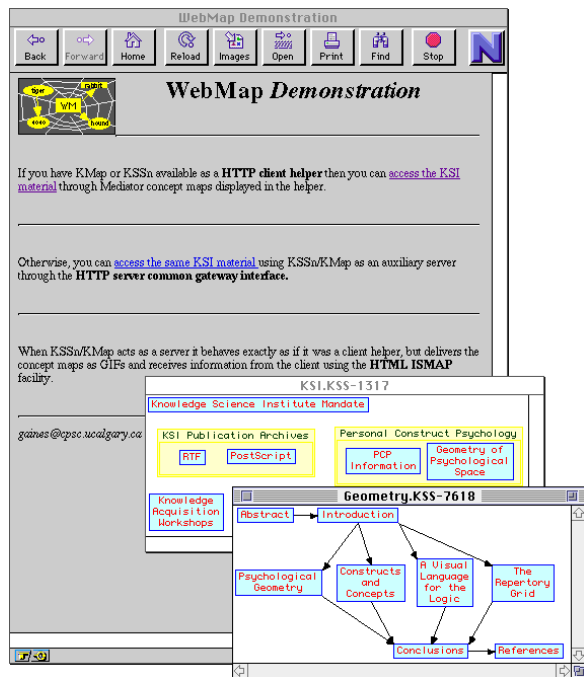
WebMap Demonstration

Back Forward Home Reload Images Open Print Find Stop

tiger rabbit WM hound

WebMap *Demonstration*

If you have KMap or KSSn available as a **HTTP client helper** then you can access the KSI material through Mediator concept maps displayed in the helper.

Otherwise, you can access the same KSI material using KSSn/KMap as an auxiliary server through the **HTTP server common gateway interface.**

When KSSn/KMap acts as a server it behaves exactly as if it was a client helper, but delivers the concept maps as GIFs and receives information from the client using the **HTML ISMAP** facility.

gaines@cpsc.ucalgary.ca

KSI.KSS-1317

Knowledge Science Institute Mandate

KSI Publication Archives

RTF

PostScript

Personal Construct Psychology

PCP Information

Geometry of Psychological Space

Knowledge Acquisition Workshops

Geometry.KSS-7618

Abstract

Introduction

Psychological Geometry

Constructs and Concepts

A Visual Language for the Logic

The Repertory Grid

Conclusions

References